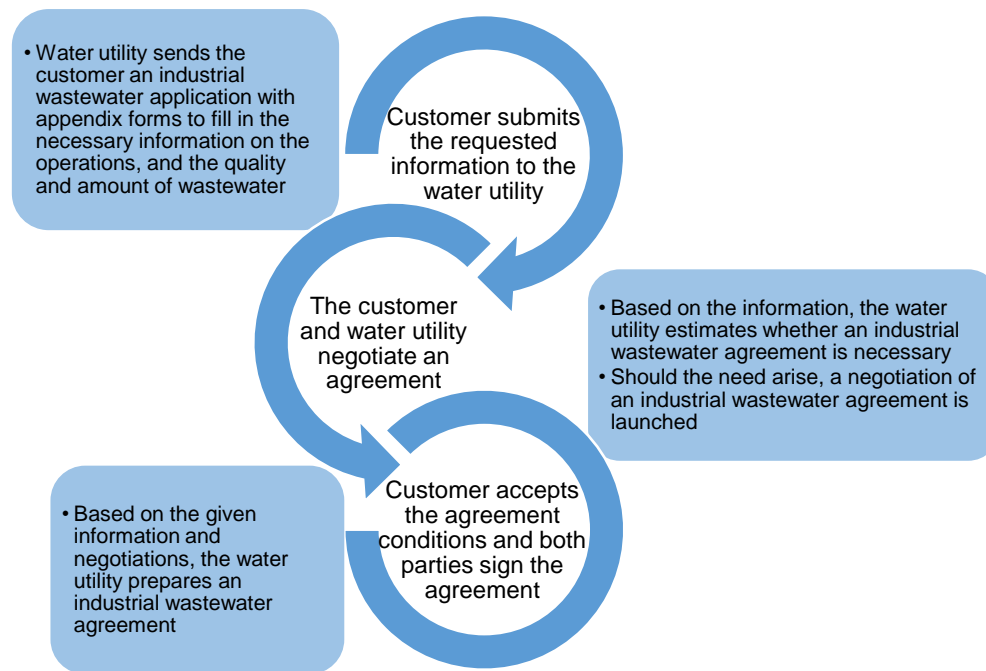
• Water utility sends the customer an industrial wastewater application with appendix forms to fill in the necessary information on the operations, and the quality and amount of wastewater

Customer submits the requested information to the water utility

• Based on the information, the water utility estimates whether an industrial wastewater agreement is necessary
• Should the need arise, a negotiation of an industrial wastewater agreement is launched

The customer and water utility negotiate an agreement

• Based on the given information and negotiations, the water utility prepares an industrial wastewater agreement

Customer accepts the agreement conditions and both parties sign the agreement